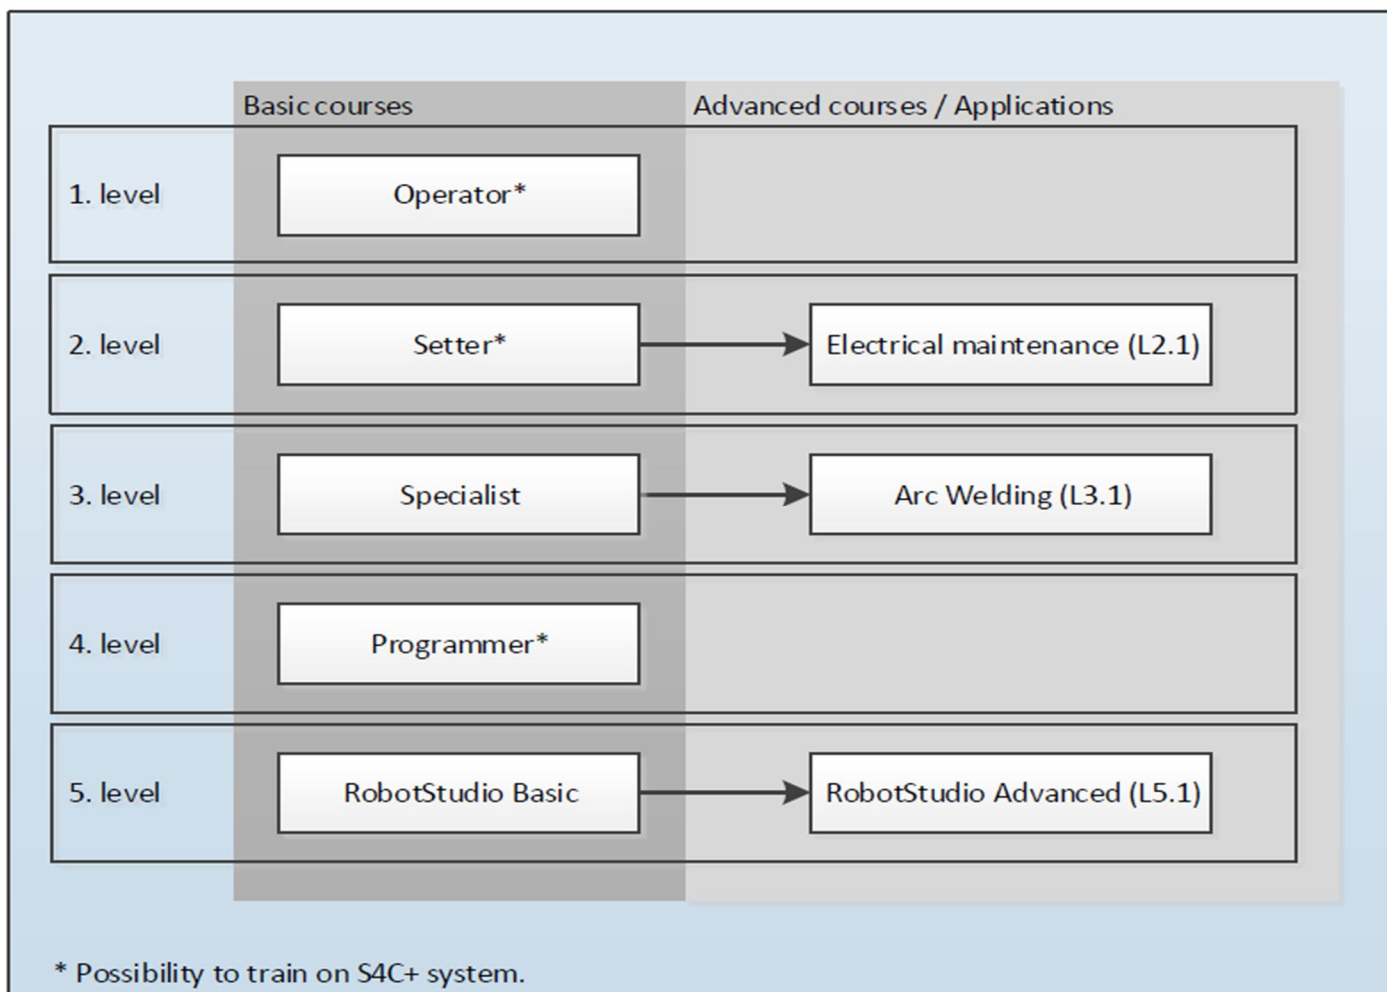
Basic courses

Advanced courses / Applications

1. level

Operator*

2. level

Setter*

Electrical maintenance (L2.1)

3. level

Specialist

Arc Welding (L3.1)

4. level

Programmer*

5. level

RobotStudio Basic

RobotStudio Advanced (L5.1)

* Possibility to train on S4C+ system.